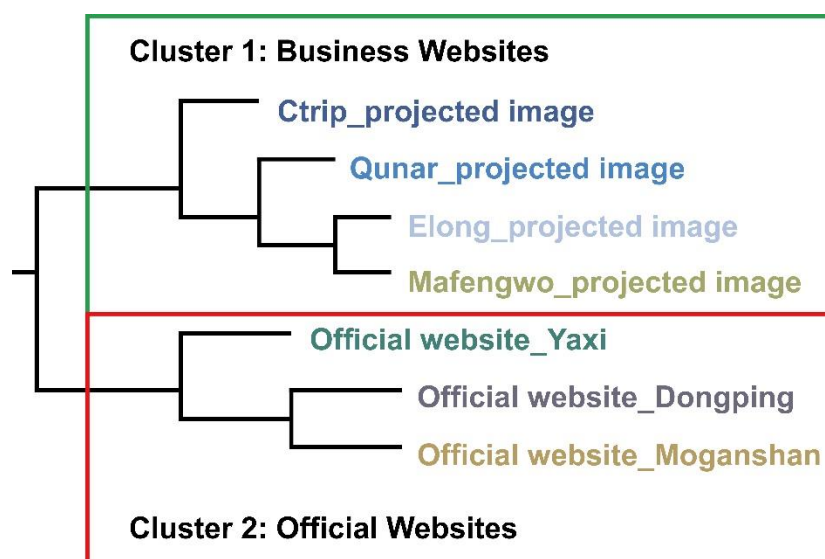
Cluster 1: Business Websites

Ctrip_projected image

Qunar_projected image

Elong_projected image

Mafengwo_projected image

Official website_Yaxi

Official website_Dongping

Official website_Moganshan

Cluster 2: Official Websites